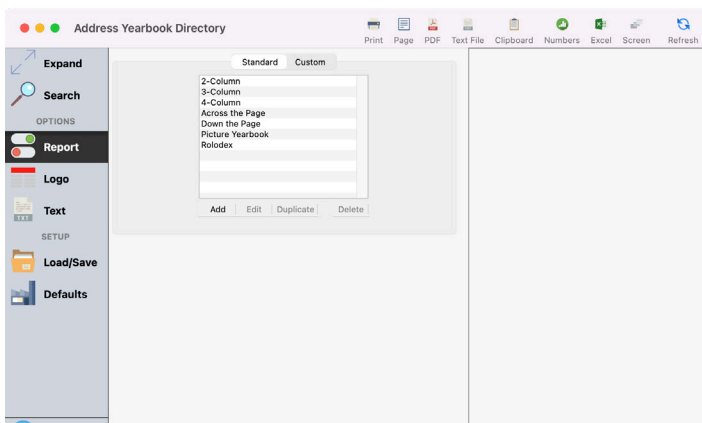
Address Yearbook Directory

Print Page PDF Text File Clipboard Numbers Excel Screen Refresh

Expand
Search
OPTIONS
Report
Logo
Text
SETUP
Load/Save
Defaults

Standard Custom

2-Column
3-Column
4-Column
Across the Page
Down the Page
Picture Yearbook
Rolodex

Add Edit Duplicate Delete